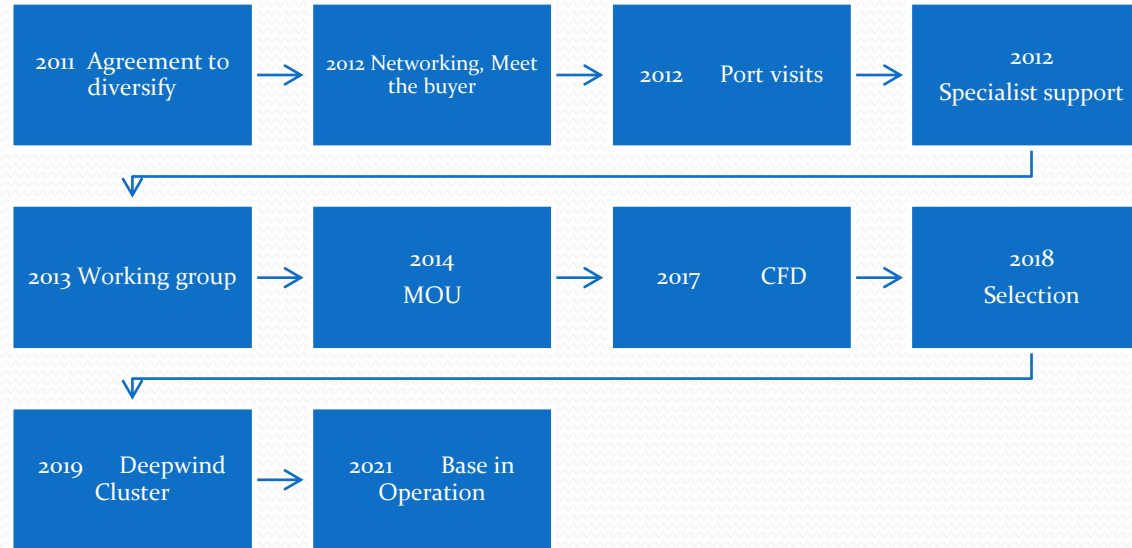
2011 Agreement to diversify

2012 Networking, Meet the buyer

2012 Port visits

2012 Specialist support

2013 Working group

2014 MOU

2017 CFD

2018 Selection

2019 Deepwind Cluster

2021 Base in Operation